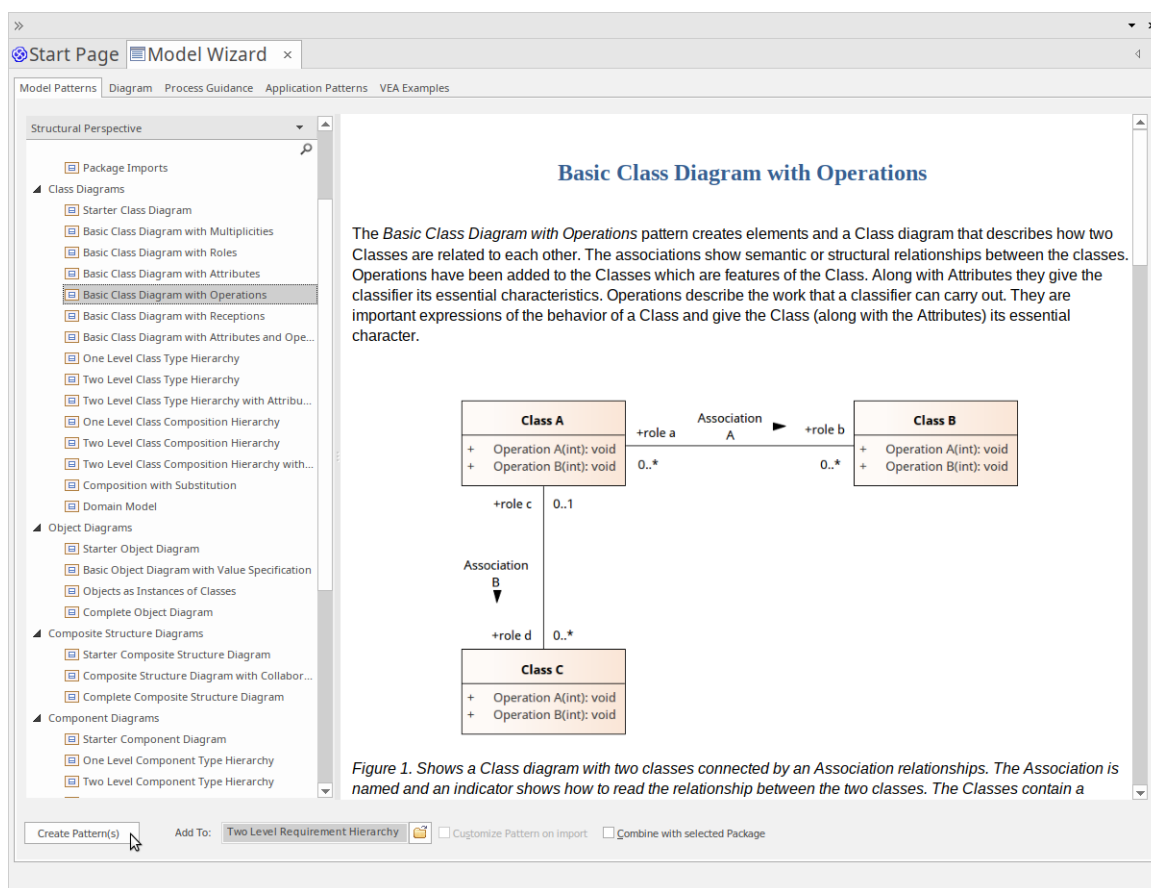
»

Start Page Model Wizard ×

Model Patterns Diagram Process Guidance Application Patterns VEA Examples

Structural Perspective

Package Imports
Class Diagrams
Starter Class Diagram
Basic Class Diagram with Multiplicities
Basic Class Diagram with Roles
Basic Class Diagram with Attributes
Basic Class Diagram with Operations
Basic Class Diagram with Receptions
Basic Class Diagram with Attributes and Ope...
One Level Class Type Hierarchy
Two Level Class Type Hierarchy
Two Level Class Type Hierarchy with Attribu...
One Level Class Composition Hierarchy
Two Level Class Composition Hierarchy
Two Level Class Composition Hierarchy with...
Composition with Substitution
Domain Model
Object Diagrams
Starter Object Diagram
Basic Object Diagram with Value Specification
Objects as Instances of Classes
Complete Object Diagram
Composite Structure Diagrams
Starter Composite Structure Diagram
Composite Structure Diagram with Collabor...
Complete Composite Structure Diagram
Component Diagrams
Starter Component Diagram
One Level Component Type Hierarchy
Two Level Component Type Hierarchy

Basic Class Diagram with Operations

The *Basic Class Diagram with Operations* pattern creates elements and a Class diagram that describes how two Classes are related to each other. The associations show semantic or structural relationships between the classes. Operations have been added to the Classes which are features of the Class. Along with Attributes they give the classifier its essential characteristics. Operations describe the work that a classifier can carry out. They are important expressions of the behavior of a Class and give the Class (along with the Attributes) its essential character.

Class A
+ Operation A(int): void
+ Operation B(int): void

Association A
+role a
0..*
+role b
0..*

Class B
+ Operation A(int): void
+ Operation B(int): void

+role c
0..1
Association B
+role d
0..*

Class C
+ Operation A(int): void
+ Operation B(int): void

*Figure 1. Shows a Class diagram with two classes connected by an Association relationships. The Association is named and an indicator shows how to read the relationship between the two classes. The Classes contain a*

Create Pattern(s) Add To: Two Level Requirement Hierarchy Customize Pattern on import Combine with selected Package